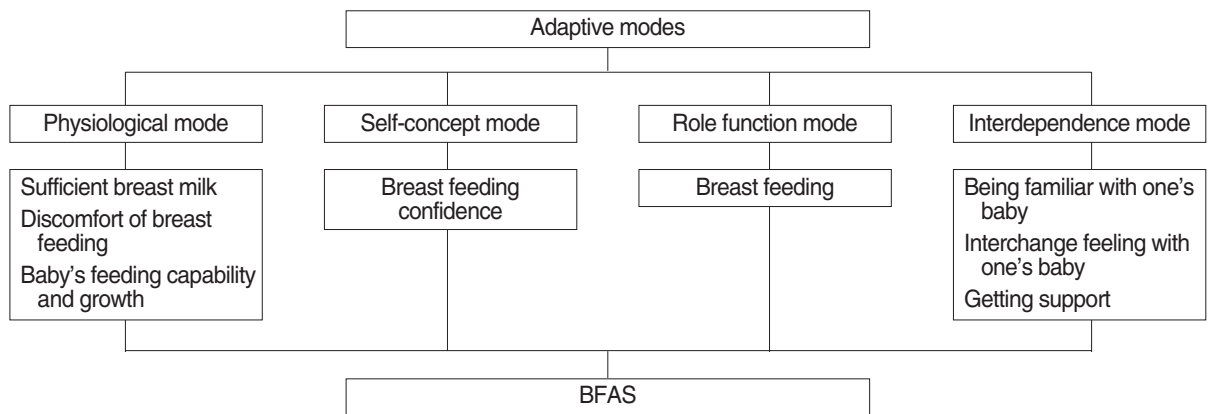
Adaptive modes

Physiological mode

Sufficient breast milk
Discomfort of breast feeding
Baby's feeding capability and growth

Self-concept mode

Breast feeding confidence

Role function mode

Breast feeding

Interdependence mode

Being familiar with one's baby
Interchange feeling with one's baby
Getting support

BFAS